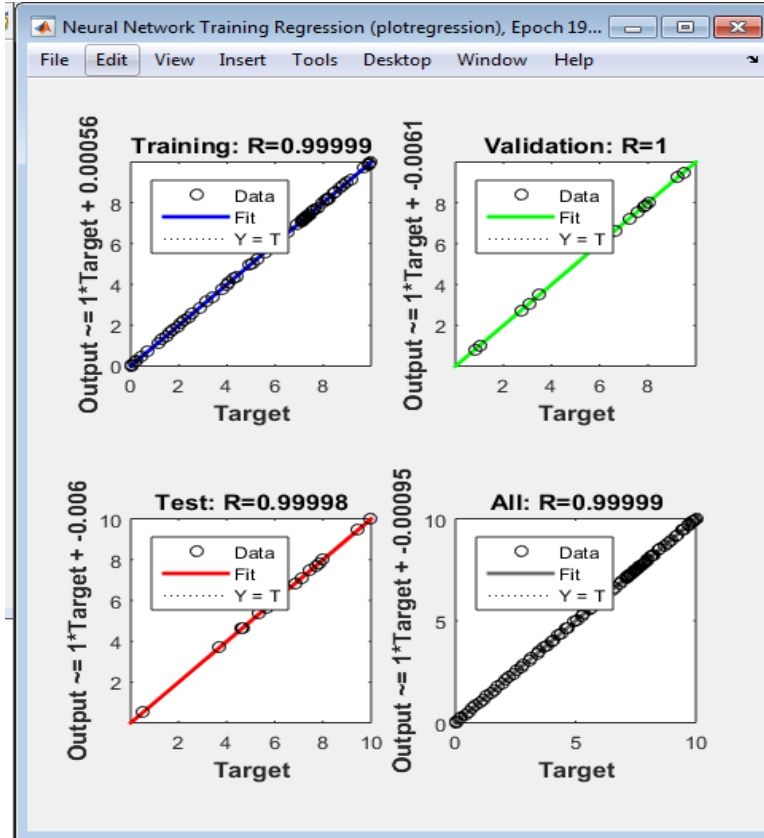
Neural Network Training Regression (plotregression), Epoch 19...

File Edit View Insert Tools Desktop Window Help

Training: R=0.99999

Output ~= 1*Target + 0.00056

Data
Fit
Y = T

0 2 4 6 8
0 2 4 6 8

Target

Validation: R=1

Output ~= 1*Target + -0.0061

Data
Fit
Y = T

2 4 6 8
2 4 6 8

Target

Test: R=0.99998

Output ~= 1*Target + -0.006

Data
Fit
Y = T

2 4 6 8 10
2 4 6 8 10

Target

All: R=0.99999

Output ~= 1*Target + -0.00095

Data
Fit
Y = T

0 5 10
0 5 10

Target